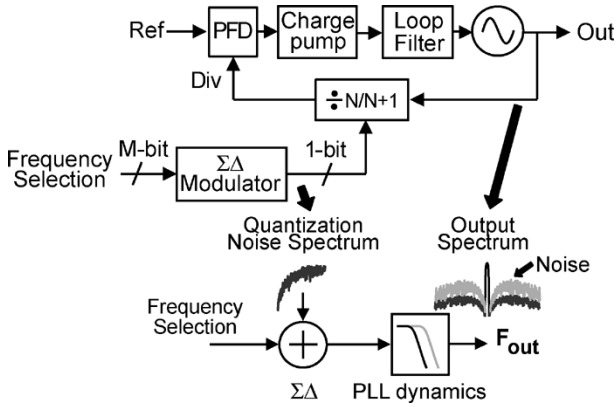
Ref
PFD
Charge pump
Loop Filter
Out
Div
$\div$N/N+1
Frequency Selection
M-bit
$\Sigma\Delta$ Modulator
1-bit
Quantization Noise Spectrum
Output Spectrum
Noise
Frequency Selection
$\Sigma\Delta$
PLL dynamics
$F_{out}$